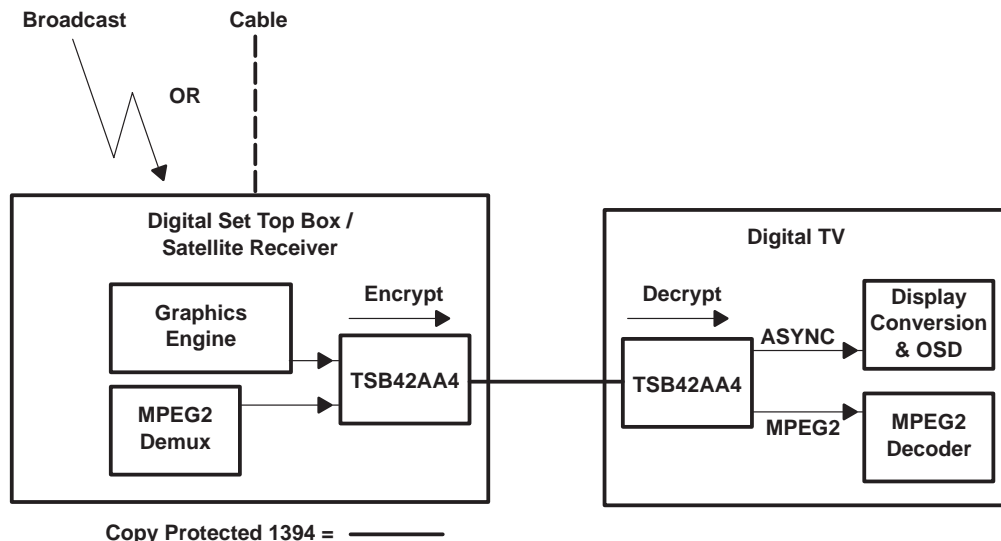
Broadcast

Cable

OR

Digital Set Top Box / Satellite Receiver

Graphics Engine

MPEG2 Demux

Encrypt

TSB42AA4

Digital TV

Decrypt

TSB42AA4

ASYNC

MPEG2

Display Conversion & OSD

MPEG2 Decoder

Copy Protected 1394 =